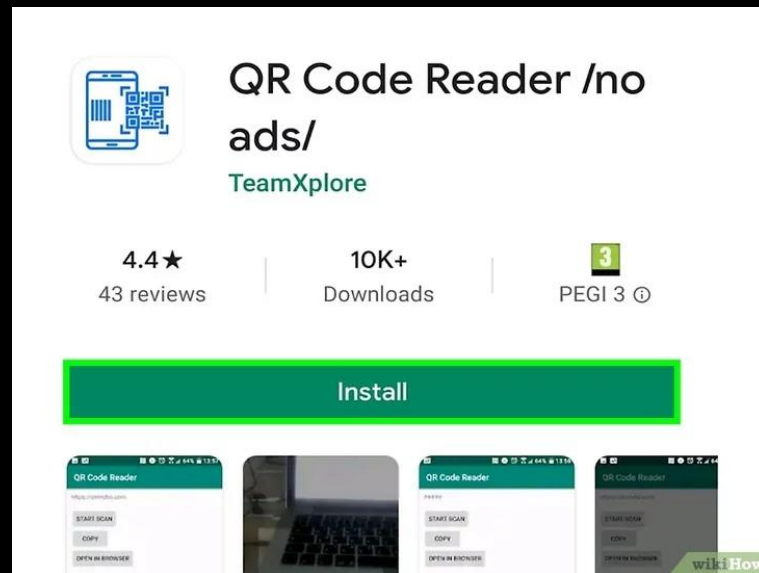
QR Code Reader /no ads/

TeamXplore

4.4★
43 reviews

10K+
Downloads

3
PEGI 3 ⓘ

Install

QR Code Reader
START SCAN
COPY
OPEN IN BROWSER

QR Code Reader
START SCAN
COPY
OPEN IN BROWSER

QR Code Reader
START SCAN
COPY
OPEN IN BROWSER

wikiHow